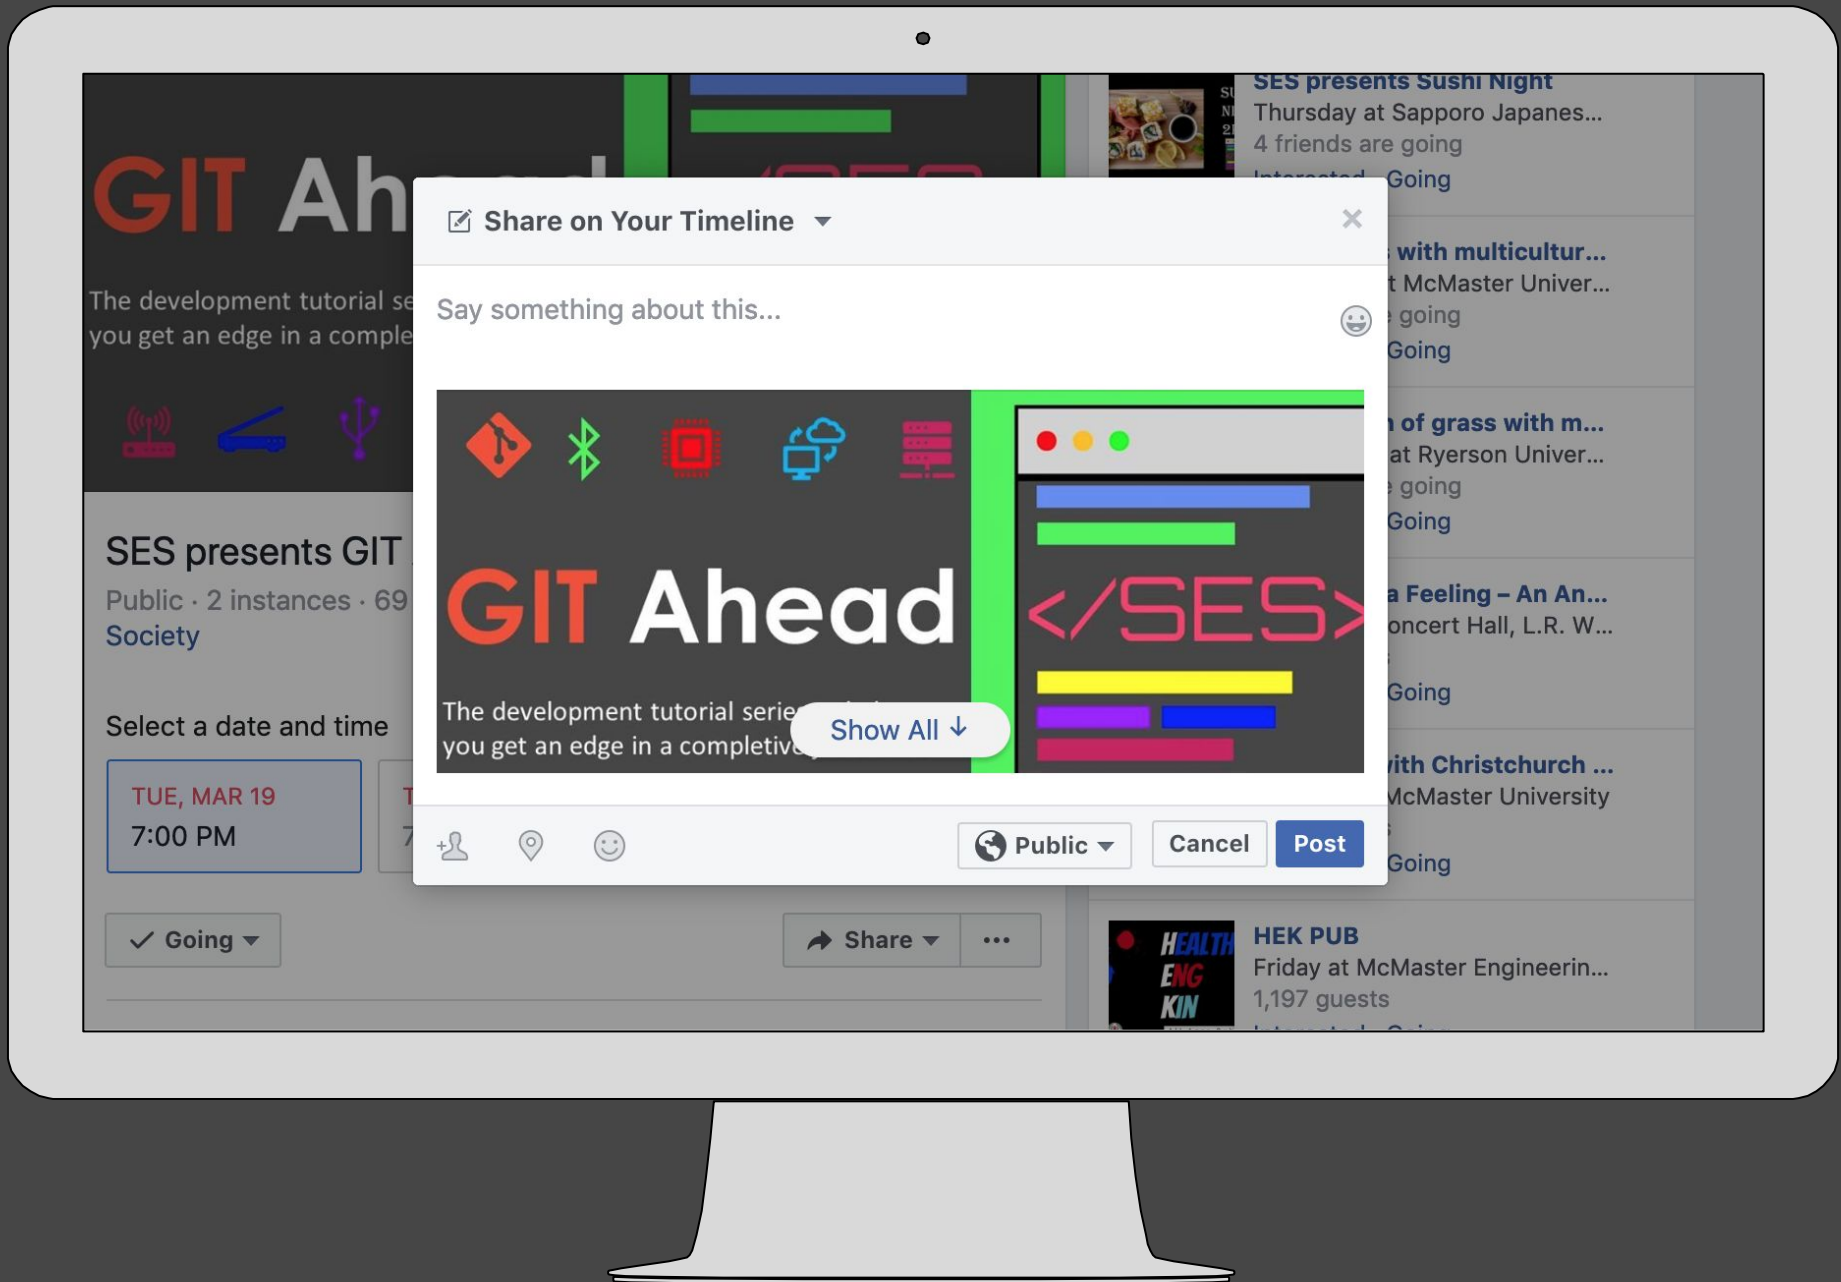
GIT Ah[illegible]

The development tutorial se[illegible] you get an edge in a comple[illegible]

SES presents GIT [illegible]

Public · 2 instances · 69 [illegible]

Society

Select a date and time

TUE, MAR 19
7:00 PM

Going

Share

···

SES presents Sushi Night
Thursday at Sapporo Japanes...
4 friends are going
Interested Going

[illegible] with multicultur...
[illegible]t McMaster Univer...
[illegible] going
Going

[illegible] of grass with m...
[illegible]at Ryerson Univer...
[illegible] going
Going

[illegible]a Feeling – An An...
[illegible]oncert Hall, L.R. W...
Going

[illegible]ith Christchurch ...
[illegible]McMaster University
Going

HEK PUB
Friday at McMaster Engineerin...
1,197 guests

HEALTH ENG KIN

Share on Your Timeline

Say something about this...

GIT Ahead

</SES>

The development tutorial serie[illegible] you get an edge in a completiv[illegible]

Show All

Public

Cancel

Post